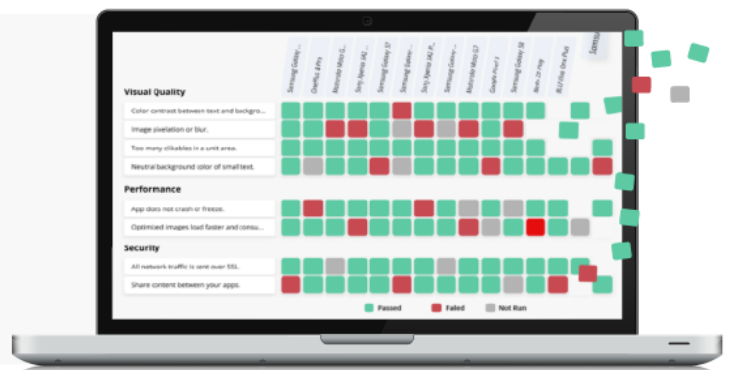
Samsung Galaxy S...
OnePlus 8 Pro
Motorola Moto G...
Sony Xperia XA1 U...
Samsung Galaxy S7
Samsung Galaxy...
Sony Xperia XA1 P...
Samsung Galaxy...
Motorola Moto G7
Google Pixel 3
Samsung Galaxy S8
Nokia 10 Plus
BLU Vivo One Plus
Samsung

Visual Quality
Color contrast between text and backgro...
Image pixelation or blur.
Too many clickables in a unit area.
Neutral background color of small text.

Performance
App does not crash or freeze.
Optimized images load faster and consu...

Security
All network traffic is sent over SSL.
Share content between your apps.

Passed
Failed
Not Run